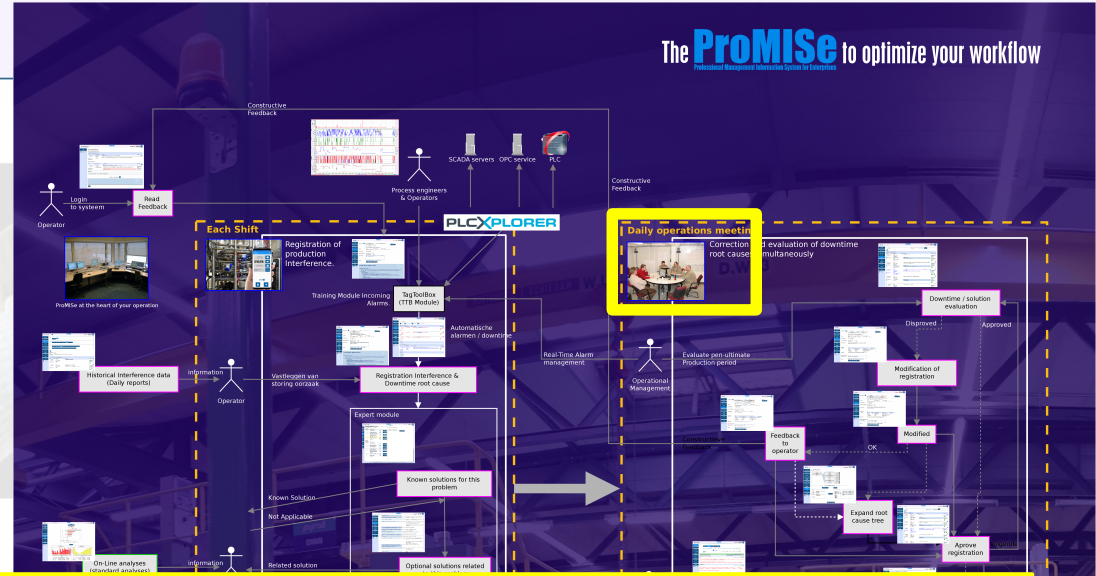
The ProMISe to optimize your workflow
Professional Management Information System for Enterprises

Constructive Feedback

Login to systeem

Operator

Read Feedback

ProMISe at the heart of your operation

Process engineers & Operators

SCADA servers

OPC service

PLC

PLCXPLORER

Constructive Feedback

Each Shift

Registration of production Interference.

Training Module incoming Alarms.

TagToolBox (TTB Module)

Automatische alarmen / downtime

Historical Interference data (Daily reports)

information

Operator

Vastleggen van storing oorzaak

Registration Interference & Downtime root cause

Expert module

Known solutions for this problem

Known Solution

Not Applicable

Related solution

information

On-Line analyses (standard analyses)

Optional solutions related

Real-Time Alarm management

Daily operations meeting

Correction and evaluation of downtime root causes simultaneously

Operational Management

Evaluate pen-ultimate Production period

Downtime / solution evaluation

Disproved

Approved

Modification of registration

Modified

OK

Feedback to operator

Constructieve Feedback

Expand root cause tree

Aprove registration